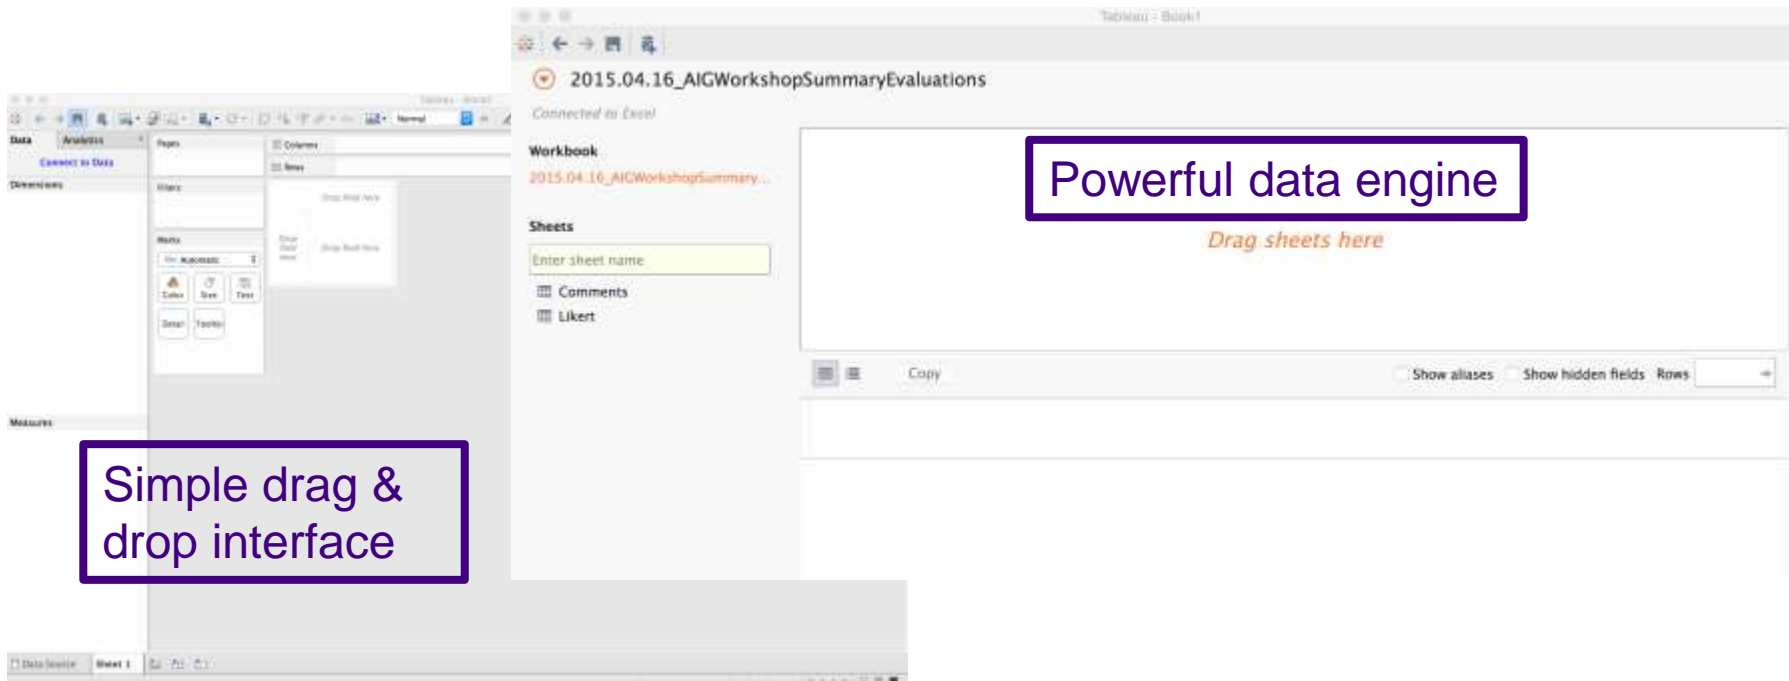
Tableau - Book1

2015.04.16_AIGWorkshopSummaryEvaluations

Connected to Excel

Workbook

2015.04.16_AIGWorkshopSummary...

Sheets

Enter sheet name

Comments

Likert

Powerful data engine

Drag sheets here

Copy

Show aliases

Show hidden fields

Rows

Data

Analytics

Connect to Data

Dimensions

Measures

Pages

Filters

Marks

Automatic

Color

Size

Text

Detail

Tooltip

Columns

Rows

Drop field here

Drop field here

Drop field here

Normal

Tableau - Book1

Simple drag & drop interface

Data Source

Sheet 1